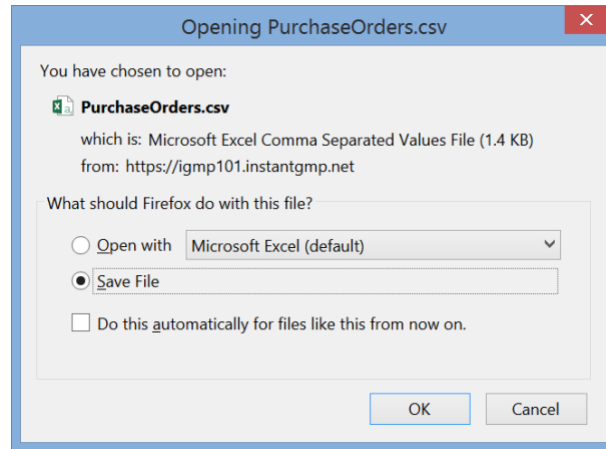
Opening PurchaseOrders.csv

You have chosen to open:

PurchaseOrders.csv

which is: Microsoft Excel Comma Separated Values File (1.4 KB)
from: https://igmp101.instantgmp.net

What should Firefox do with this file?

Open with Microsoft Excel (default)

Save File

Do this automatically for files like this from now on.

OK Cancel